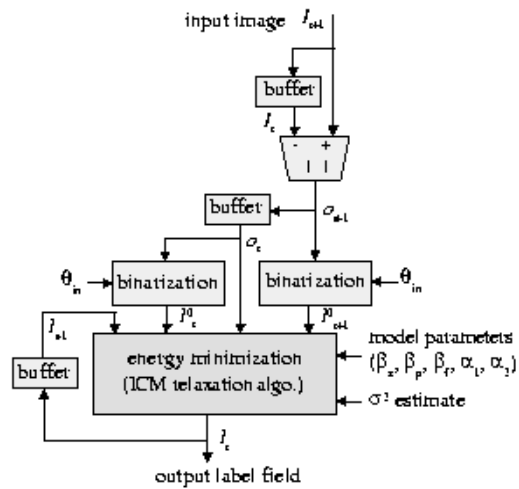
input image $I_{t+1}$

buffer

$I_t$

-

+

buffer

$o_{t+1}$

$o_t$

binarization

$\theta_{in}$

binarization

$\theta_{in}$

$l_{t-1}$

$l^0_t$

$l^0_{t+1}$

buffer

energy minimization (ICM relaxation algo.)

model parameters ($\beta_s$, $\beta_p$, $\beta_f$, $\alpha_1$, $\alpha_2$)

$\sigma^2$ estimate

$l_t$

output label field